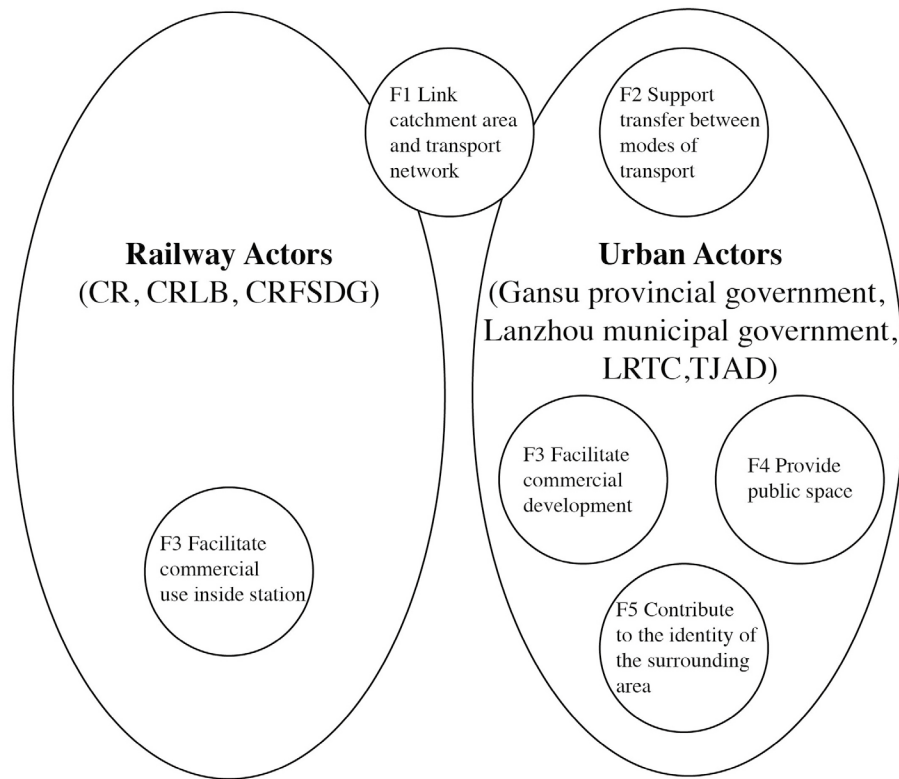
F1 Link catchment area and transport network

F2 Support transfer between modes of transport

**Railway Actors**
(CR, CRLB, CRFSDG)

**Urban Actors**
(Gansu provincial government, Lanzhou municipal government, LRTC,TJAD)

F3 Facilitate commercial use inside station

F3 Facilitate commercial development

F4 Provide public space

F5 Contribute to the identity of the surrounding area